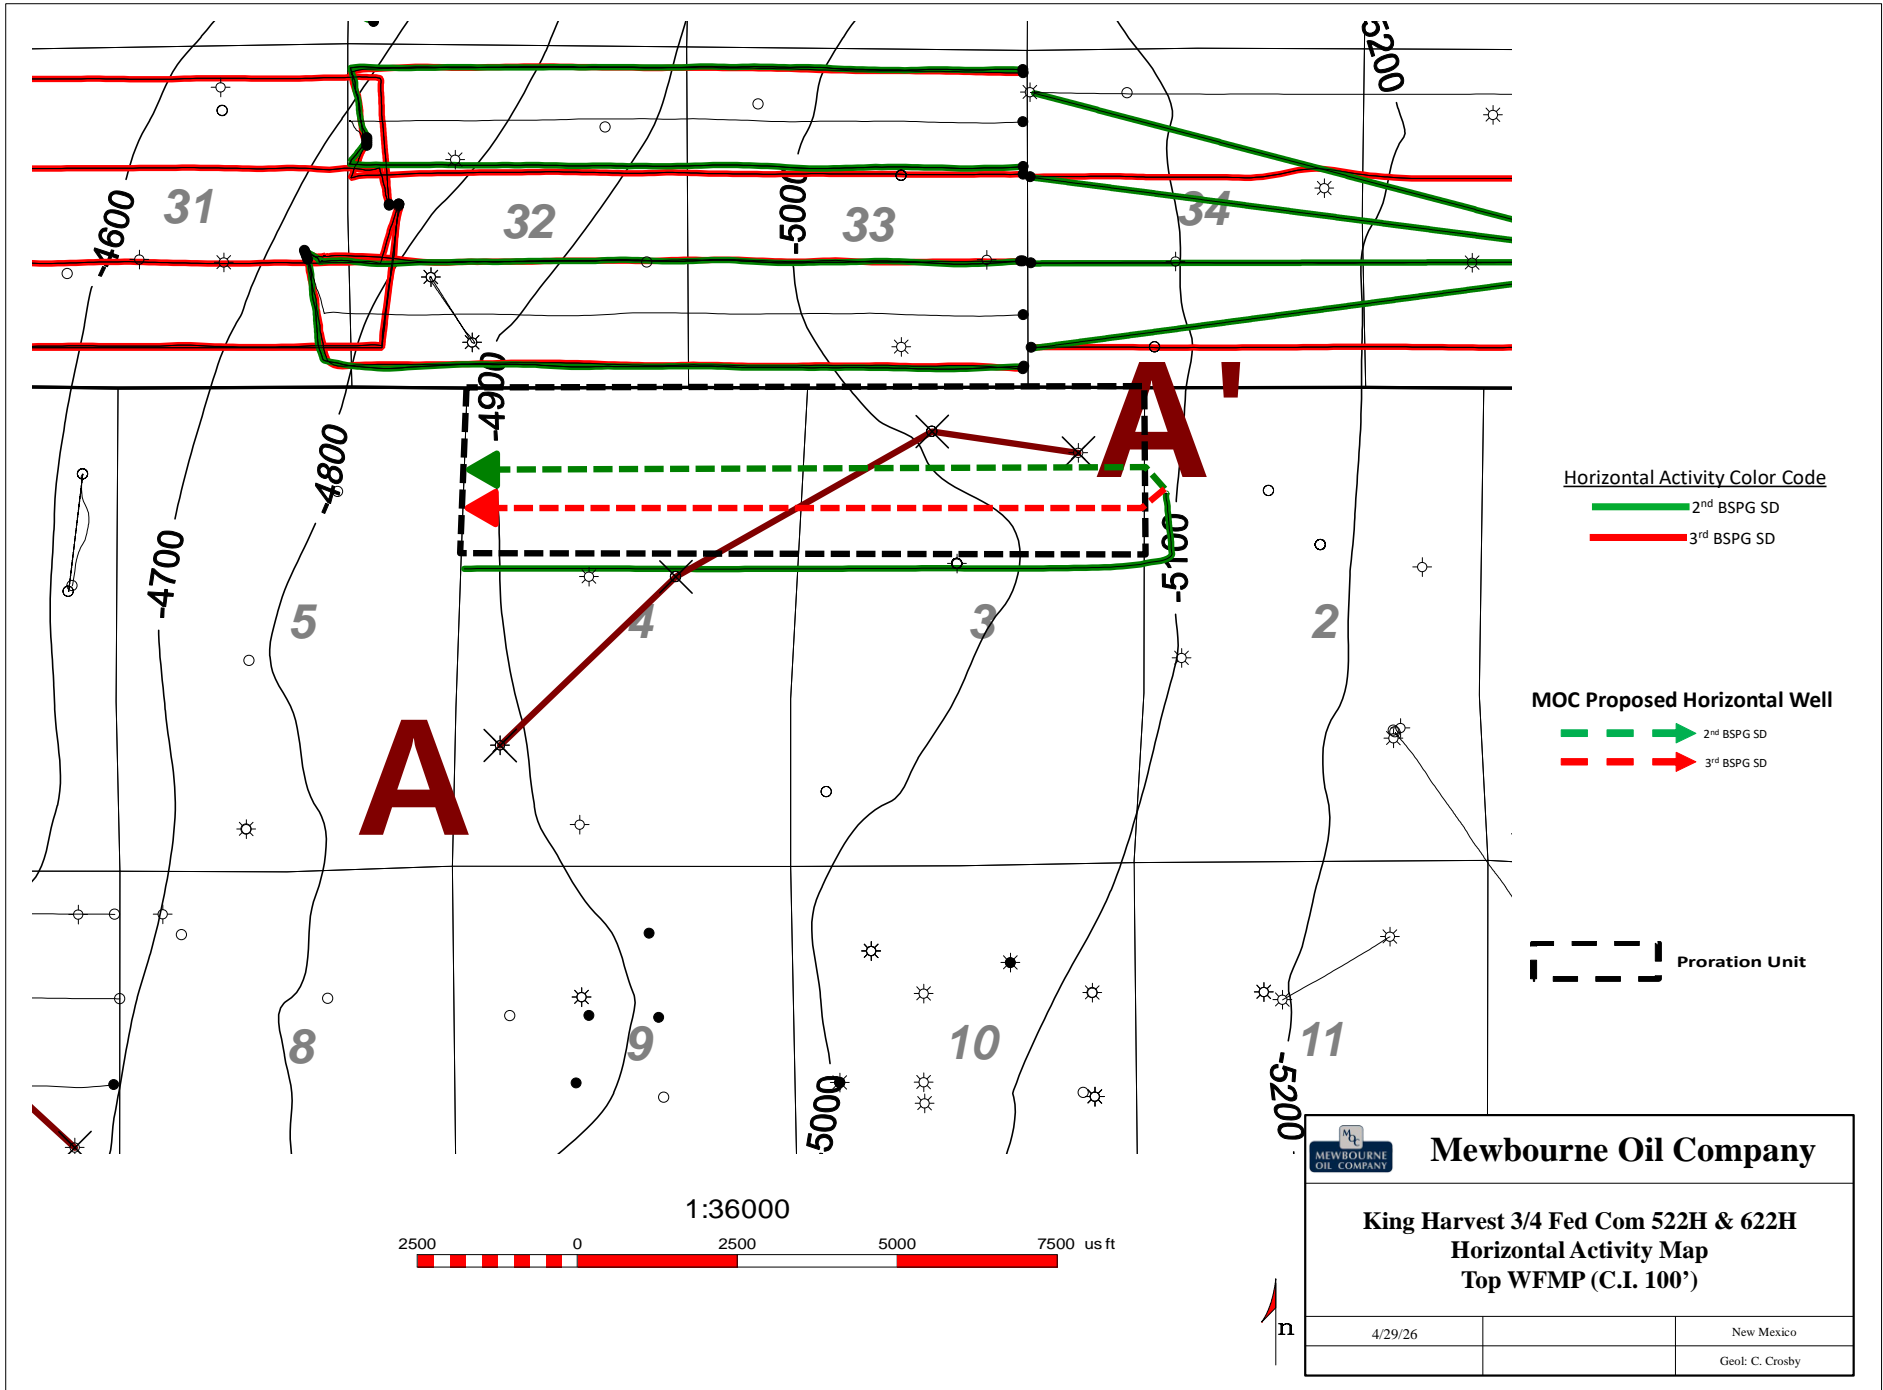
-4600
31
32
-5000
33
34
-5200
-4900
A'
A
-4800
-4700
5
4
3
-5100
2
8
9
10
11
-5200
5000

Horizontal Activity Color Code
2$^{nd}$ BSPG SD
3$^{rd}$ BSPG SD

MOC Proposed Horizontal Well
2$^{nd}$ BSPG SD
3$^{rd}$ BSPG SD

Proration Unit

1:36000
2500 0 2500 5000 7500 us ft

n

MEWBOURNE OIL COMPANY
Mewbourne Oil Company

King Harvest 3/4 Fed Com 522H & 622H
Horizontal Activity Map
Top WFMP (C.I. 100')

4/29/26
New Mexico
Geol: C. Crosby